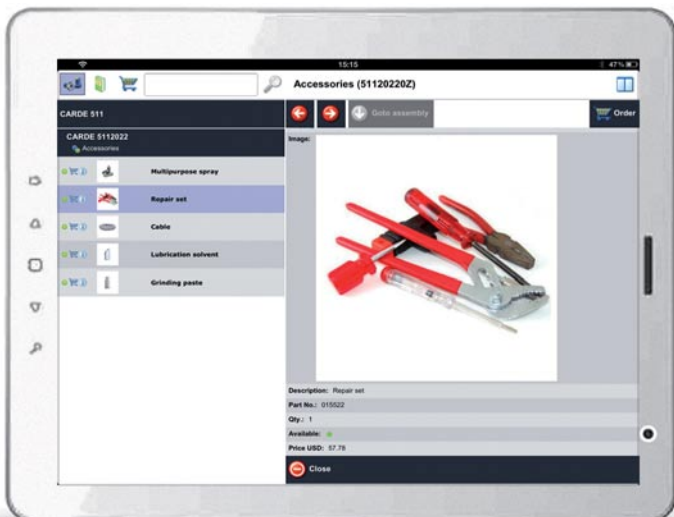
15:15

47%

Accessories (51120220Z)

CARDE 511

Goto assembly

Order

CARDE 5112022

Accessories

Image:

Multipurpose spray

Repair set

Cable

Lubrication solvent

Grinding paste

Description: Repair set

Part No.: 015522

Qty.: 1

Available:

Price USD: 57.78

Close